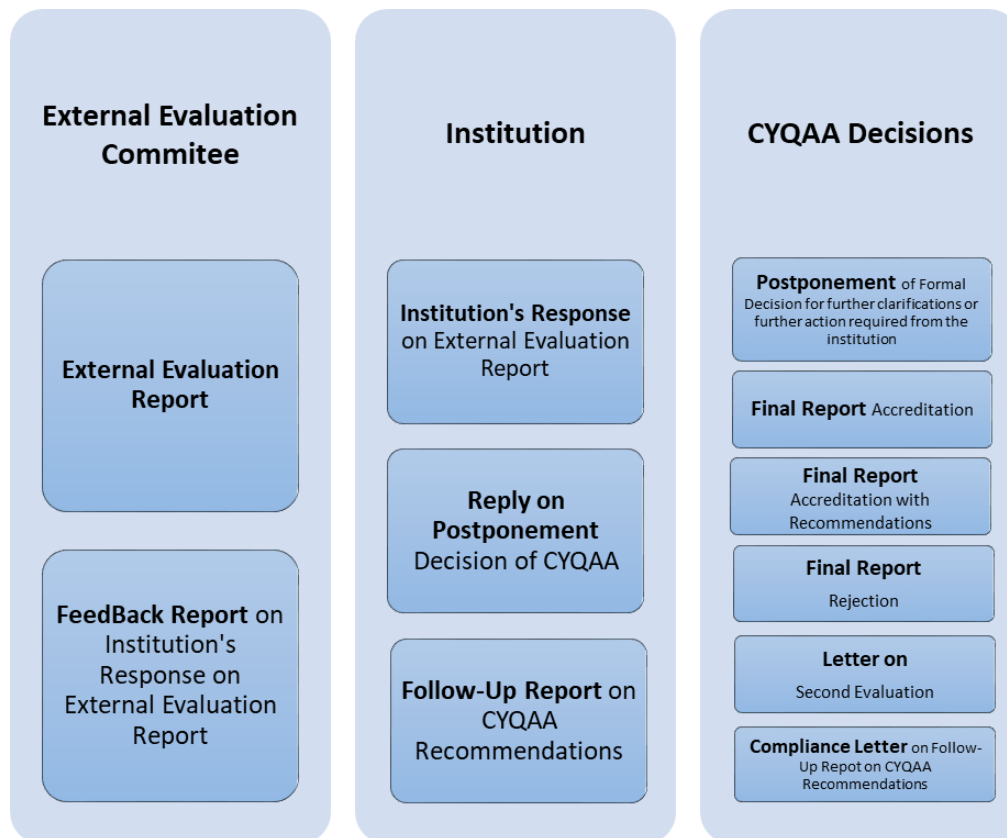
External Evaluation Commitee

External Evaluation Report

FeedBack Report on Institution's Response on External Evaluation Report

Institution

Institution's Response on External Evaluation Report

Reply on Postponement Decision of CYQAA

Follow-Up Report on CYQAA Recommendations

CYQAA Decisions

Postponement of Formal Decision for further clarifications or further action required from the institution

Final Report Accreditation

Final Report Accreditation with Recommendations

Final Report Rejection

Letter on Second Evaluation

Compliance Letter on Follow-Up Repot on CYQAA Recommendations